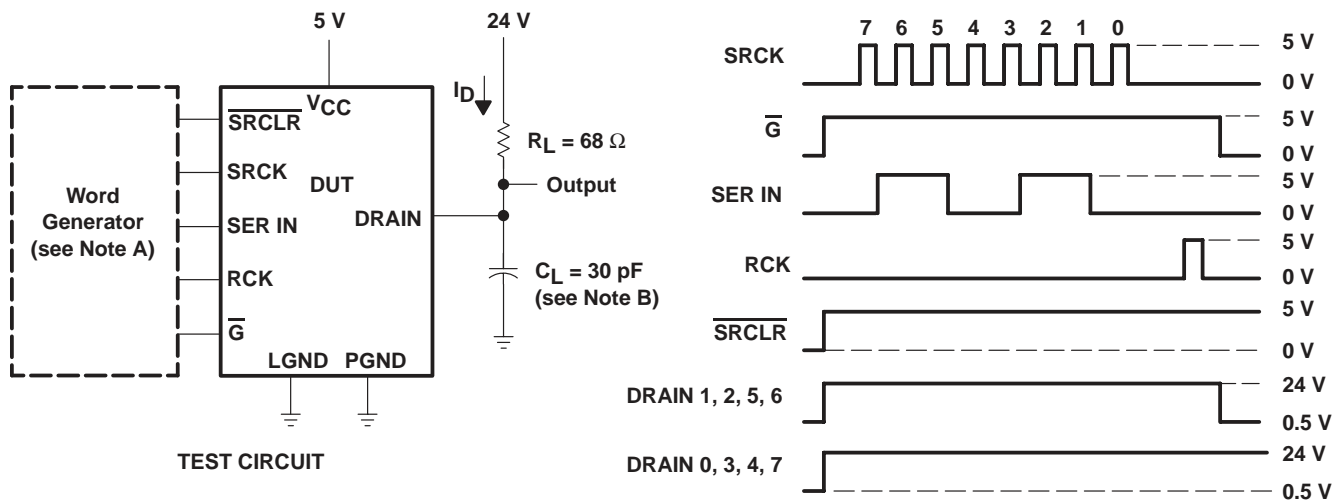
5 V

24 V

$I_D$

$\overline{SRCLR}$ $V_{CC}$

SRCK

DUT

SER IN

DRAIN

RCK

$\overline{G}$

LGND PGND

Word Generator (see Note A)

$R_L = 68\ \Omega$

Output

$C_L = 30$ pF (see Note B)

TEST CIRCUIT

7 6 5 4 3 2 1 0

SRCK

5 V

0 V

$\overline{G}$

5 V

0 V

SER IN

5 V

0 V

RCK

5 V

0 V

$\overline{SRCLR}$

5 V

0 V

DRAIN 1, 2, 5, 6

24 V

0.5 V

DRAIN 0, 3, 4, 7

24 V

0.5 V